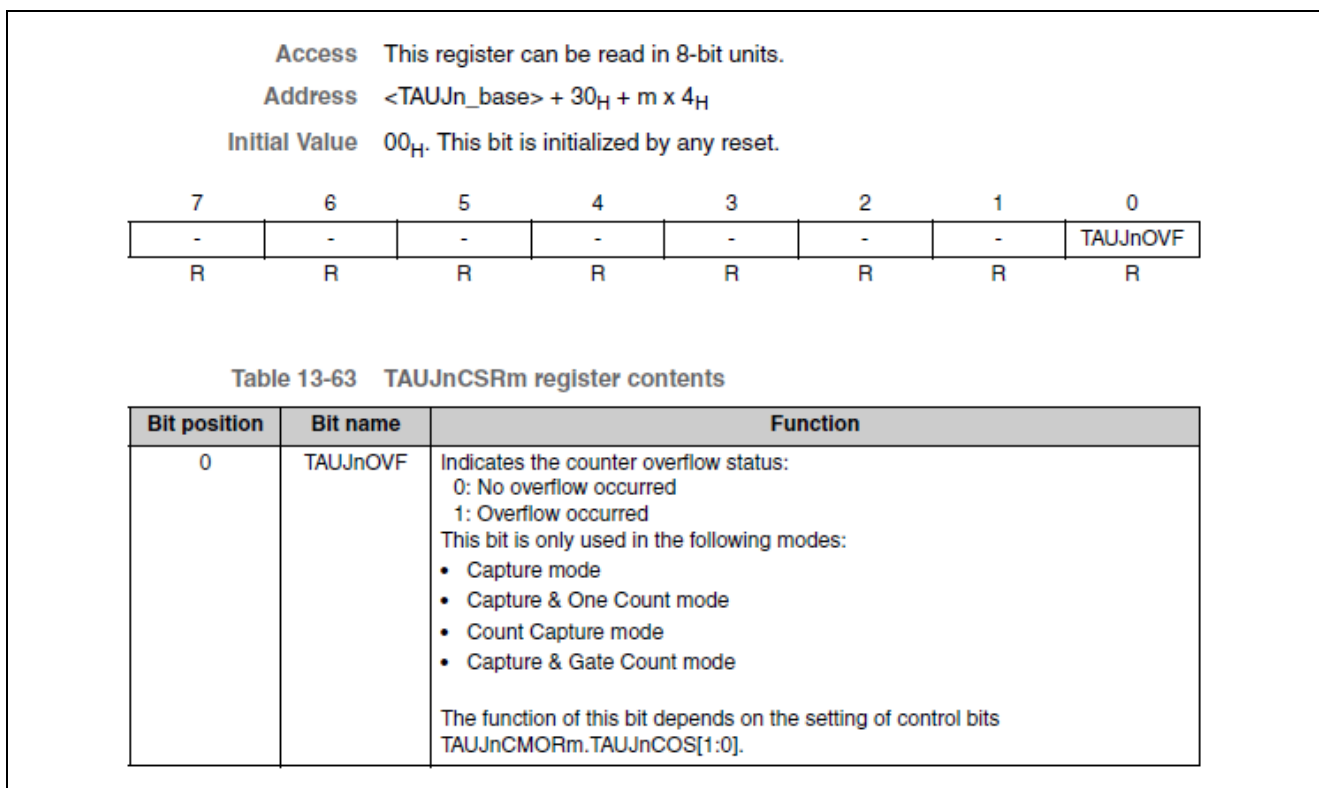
Access This register can be read in 8-bit units.

Address <TAUJn_base> + $30_H$ + m x $4_H$

Initial Value $00_H$. This bit is initialized by any reset.

| 7 | 6 | 5 | 4 | 3 | 2 | 1 | 0 |
|---|---|---|---|---|---|---|---|
| - | - | - | - | - | - | - | TAUJnOVF |
| R | R | R | R | R | R | R | R |

Table 13-63 TAUJnCSRm register contents

| Bit position | Bit name | Function |
|---|---|---|
| 0 | TAUJnOVF | Indicates the counter overflow status:<br>0: No overflow occurred<br>1: Overflow occurred<br>This bit is only used in the following modes:<br>• Capture mode<br>• Capture & One Count mode<br>• Count Capture mode<br>• Capture & Gate Count mode<br><br>The function of this bit depends on the setting of control bits TAUJnCMORm.TAUJnCOS[1:0]. |